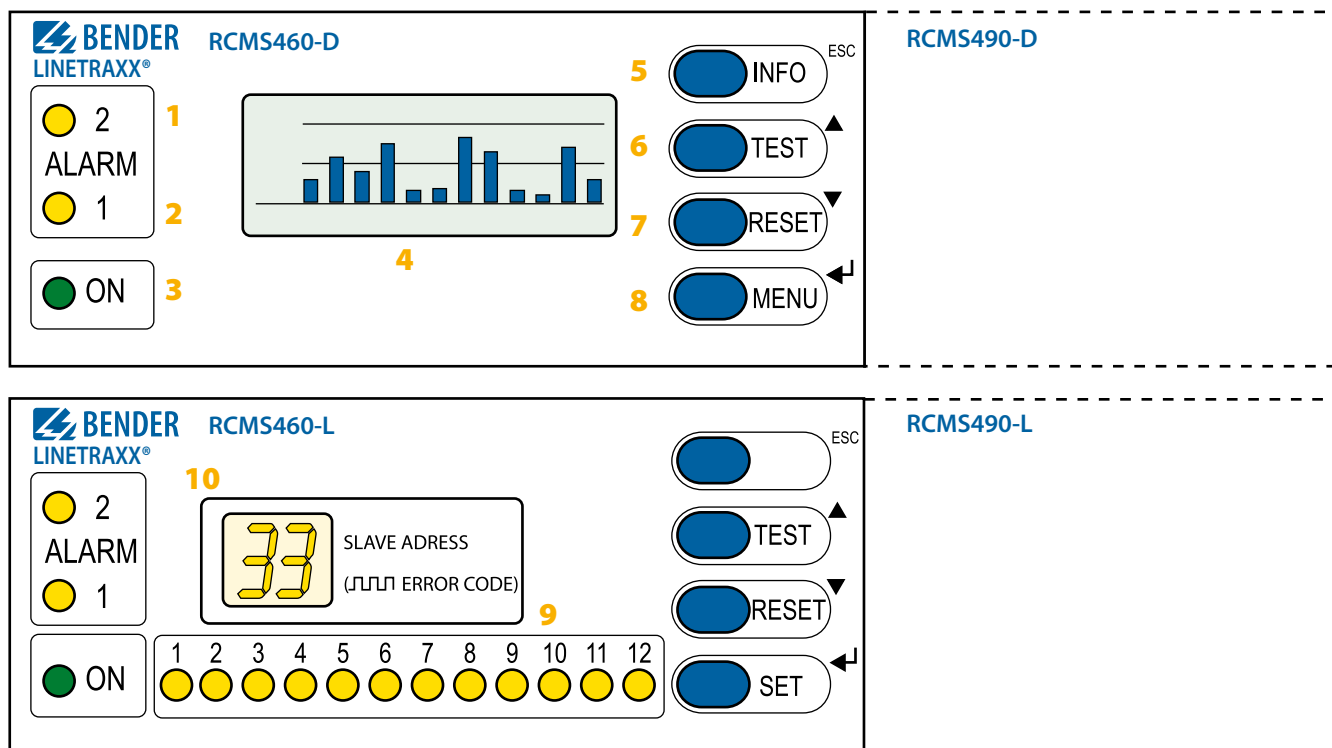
BENDER
LINETRAXX®
RCMS460-D
RCMS490-D

2
ALARM
1
ON

1
2
3
4

5 INFO ESC
6 TEST ▲
7 RESET ▼
8 MENU ↵

BENDER
LINETRAXX®
RCMS460-L
RCMS490-L

10

2
ALARM
1
ON

33
SLAVE ADRESS
(⎍⎍⎍ ERROR CODE)

9

1 2 3 4 5 6 7 8 9 10 11 12

ESC
TEST ▲
RESET ▼
SET ↵